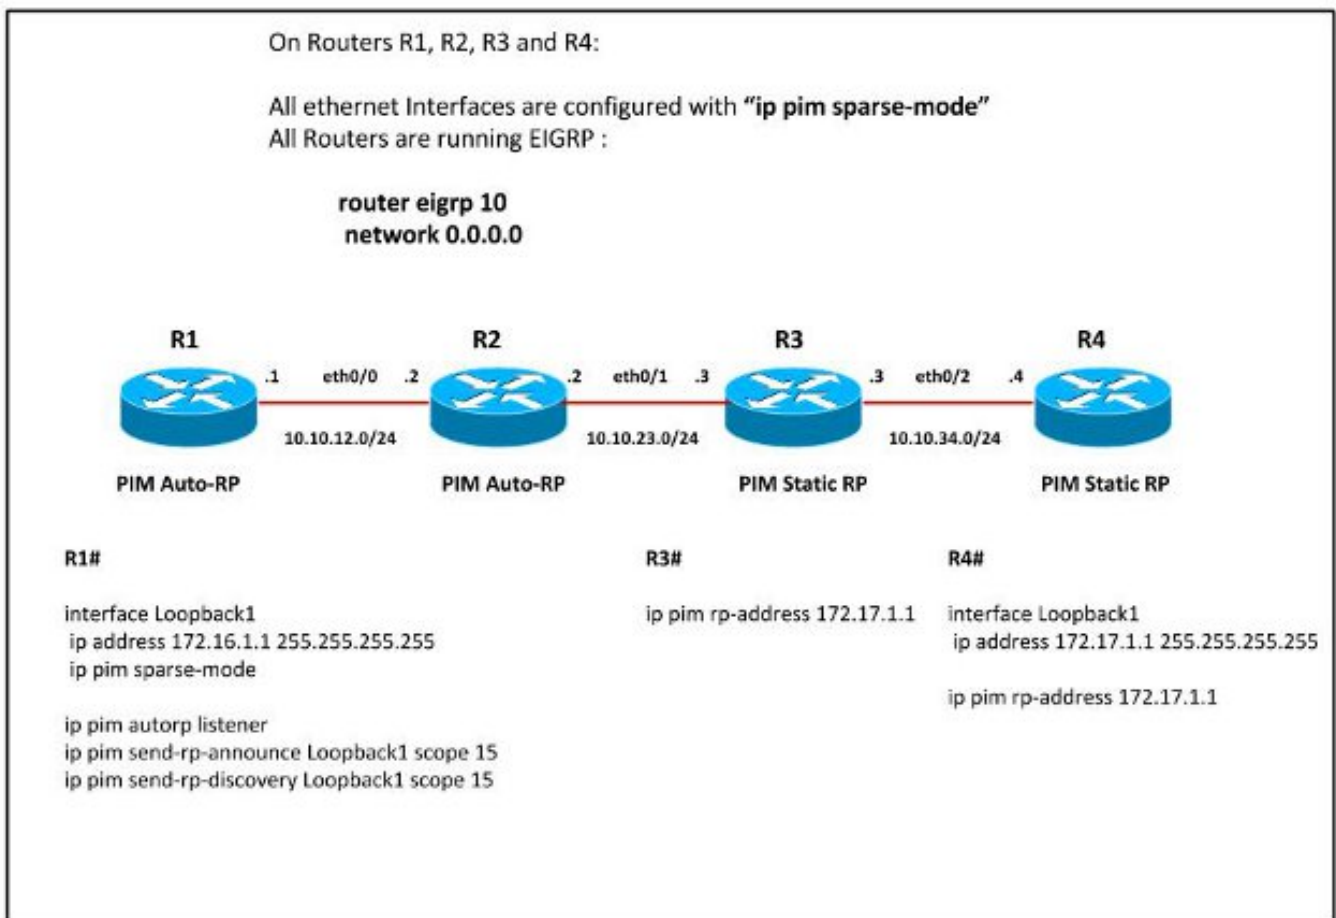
On Routers R1, R2, R3 and R4:

All ethernet Interfaces are configured with **"ip pim sparse-mode"**
All Routers are running EIGRP :

**router eigrp 10**
**network 0.0.0.0**

R1 .1 eth0/0 .2 R2 .2 eth0/1 .3 R3 .3 eth0/2 .4 R4

10.10.12.0/24
10.10.23.0/24
10.10.34.0/24

PIM Auto-RP
PIM Auto-RP
PIM Static RP
PIM Static RP

R1#

interface Loopback1
ip address 172.16.1.1 255.255.255.255
ip pim sparse-mode

ip pim autorp listener
ip pim send-rp-announce Loopback1 scope 15
ip pim send-rp-discovery Loopback1 scope 15

R3#

ip pim rp-address 172.17.1.1

R4#

interface Loopback1
ip address 172.17.1.1 255.255.255.255

ip pim rp-address 172.17.1.1